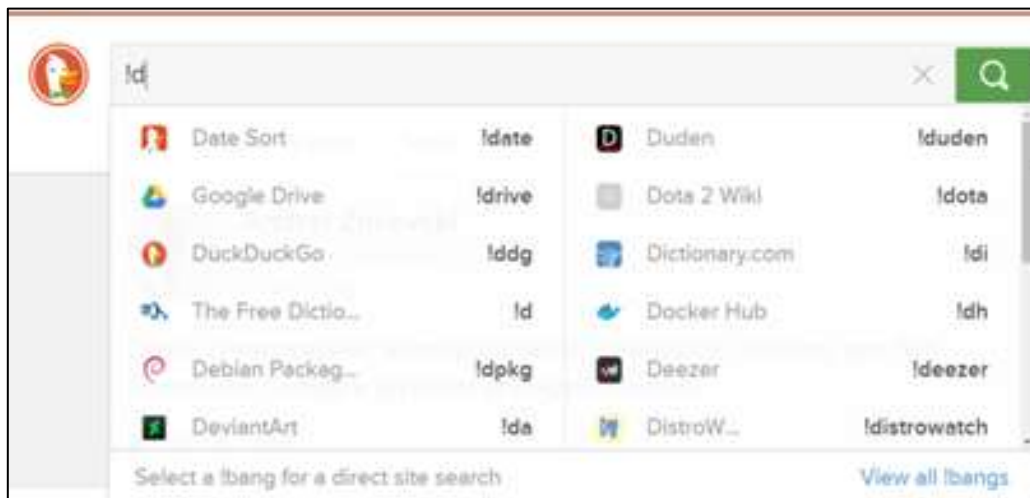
!d

| | |
|---|---|
| Date Sort | !date |
| Google Drive | !drive |
| DuckDuckGo | !ddg |
| The Free Dictio... | !d |
| Debian Packag... | !dpkg |
| DeviantArt | !da |

| | |
|---|---|
| Duden | !duden |
| Dota 2 Wiki | !dota |
| Dictionary.com | !di |
| Docker Hub | !dh |
| Deezer | !deezer |
| DistroW... | !distrowatch |

Select a !bang for a direct site search

View all !bangs